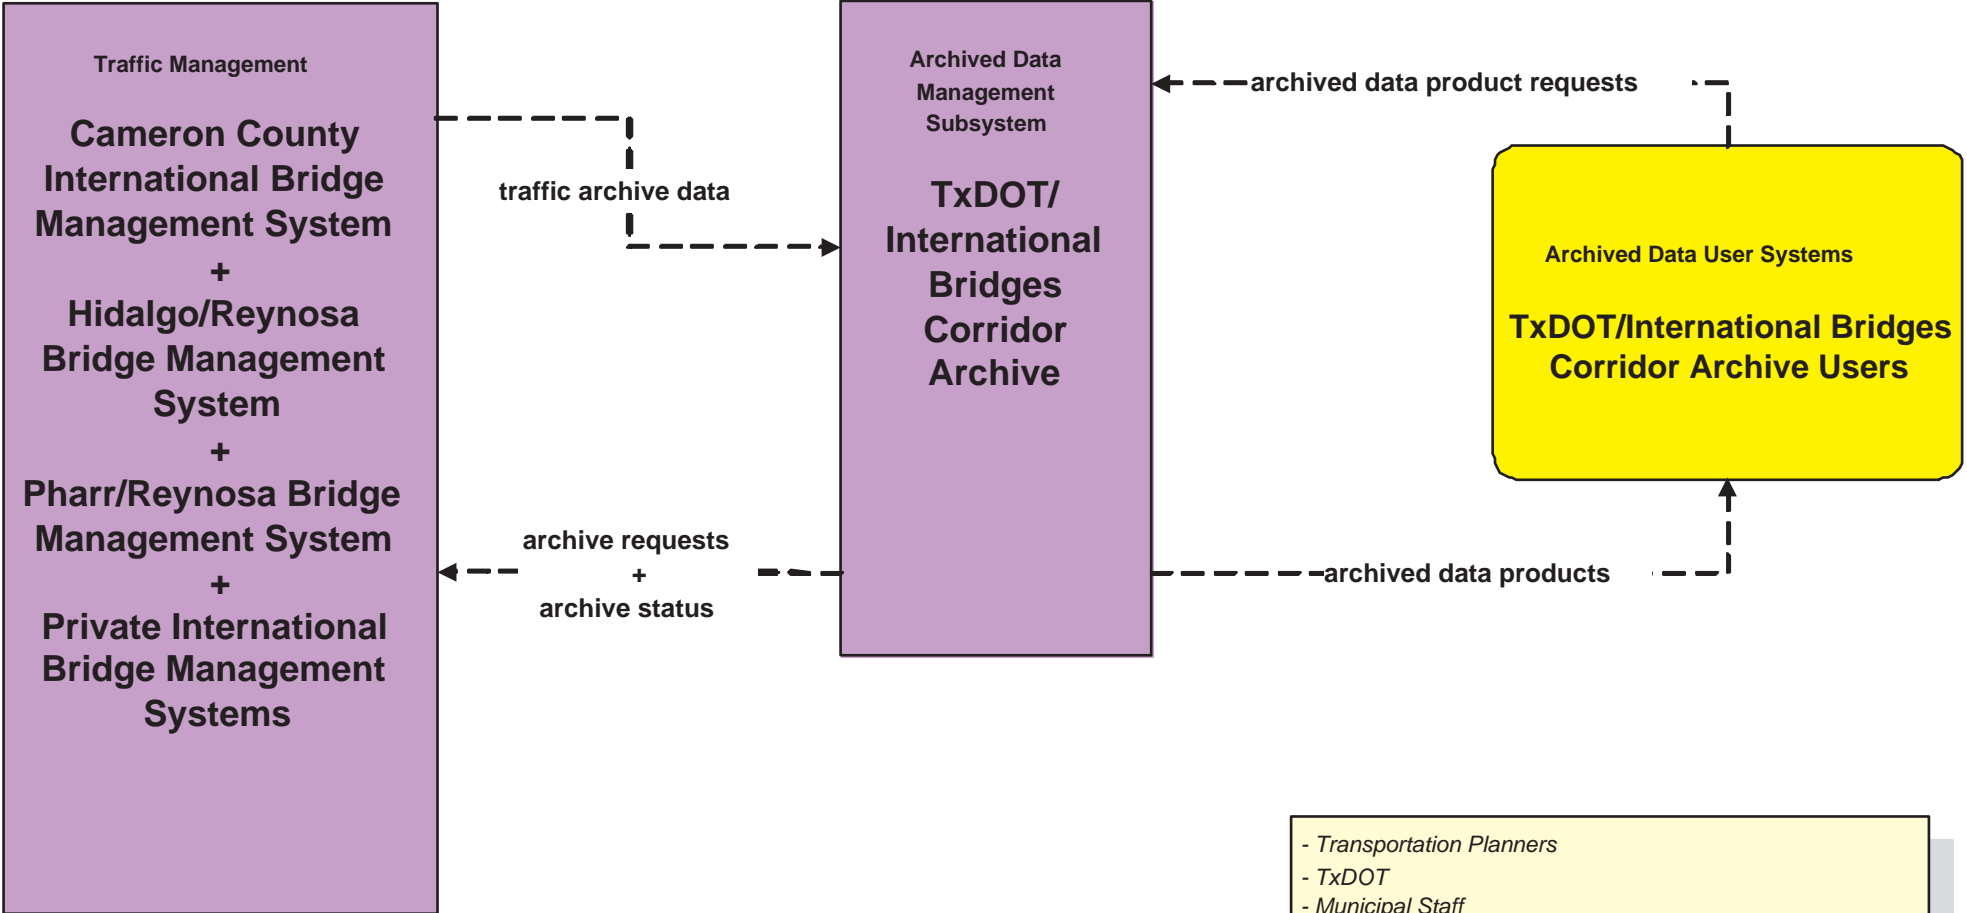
Traffic Management

Cameron County International Bridge Management System + Hidalgo/Reynosa Bridge Management System + Pharr/Reynosa Bridge Management System + Private International Bridge Management Systems

traffic archive data

archive requests + archive status

Archived Data Management Subsystem

TxDOT/ International Bridges Corridor Archive

archived data product requests

archived data products

Archived Data User Systems

TxDOT/International Bridges Corridor Archive Users

- Transportation Planners
- TxDOT
- Municipal Staff